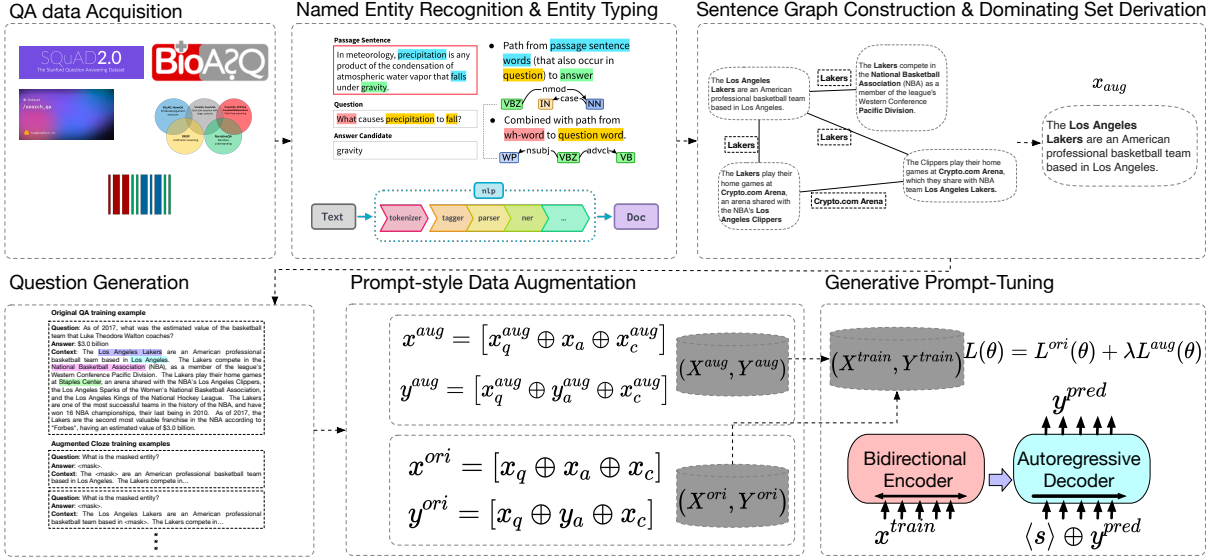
QA data Acquisition

SQuAD2.0
The Stanford Question Answering Dataset

BioASQ

/search_qa

Named Entity Recognition & Entity Typing

Passage Sentence
In meteorology, precipitation is any product of the condensation of atmospheric water vapor that falls under gravity.

Question
What causes precipitation to fall?

Answer Candidate
gravity

• Path from passage sentence words (that also occur in question) to answer

nmod
case
VBZ IN NN

• Combined with path from wh-word to question word.

nsubj advcl
WP VBZ VB

nlp
Text tokenizer tagger parser ner ... Doc

Sentence Graph Construction & Dominating Set Derivation

The Los Angeles Lakers are an American professional basketball team based in Los Angeles.

Lakers

The Lakers compete in the National Basketball Association (NBA) as a member of the league's Western Conference Pacific Division.

Lakers

Lakers

The Lakers play their home games at Crypto.com Arena, an arena shared with the NBA's Los Angeles Clippers

The Clippers play their home games at Crypto.com Arena, which they share with NBA team Los Angeles Lakers.

Crypto.com Arena

$x_{aug}$

The Los Angeles Lakers are an American professional basketball team based in Los Angeles.

Question Generation

Original QA training example
Question: As of 2017, what was the estimated value of the basketball team that Luke Theodore Walton coaches?
Answer: $3.0 billion
Context: The Los Angeles Lakers are an American professional basketball team based in Los Angeles. The Lakers compete in the National Basketball Association (NBA), as a member of the league's Western Conference Pacific Division. The Lakers play their home games at Staples Center, an arena shared with the NBA's Los Angeles Clippers, the Los Angeles Sparks of the Women's National Basketball Association, and the Los Angeles Kings of the National Hockey League. The Lakers are one of the most successful teams in the history of the NBA, and have won 16 NBA championships, their last being in 2010. As of 2017, the Lakers are the second most valuable franchise in the NBA according to "Forbes", having an estimated value of $3.0 billion.

Augmented Cloze training examples
Question: What is the masked entity?
Answer: <mask>.
Context: The <mask> are an American professional basketball team based in Los Angeles. The Lakers compete in...

Question: What is the masked entity?
Answer: <mask>.
Context: The Los Angeles Lakers are an American professional basketball team based in <mask>. The Lakers compete in...

Prompt-style Data Augmentation

$x^{aug} = [x_q^{aug} \oplus x_a \oplus x_c^{aug}]$
$y^{aug} = [x_q^{aug} \oplus y_a^{aug} \oplus x_c^{aug}]$
$(X^{aug}, Y^{aug})$

$x^{ori} = [x_q \oplus x_a \oplus x_c]$
$y^{ori} = [x_q \oplus y_a \oplus x_c]$
$(X^{ori}, Y^{ori})$

Generative Prompt-Tuning

$(X^{train}, Y^{train})$
$L(\theta) = L^{ori}(\theta) + \lambda L^{aug}(\theta)$

$y^{pred}$

Bidirectional Encoder
Autoregressive Decoder

$x^{train}$
$\langle s \rangle \oplus y^{pred}$